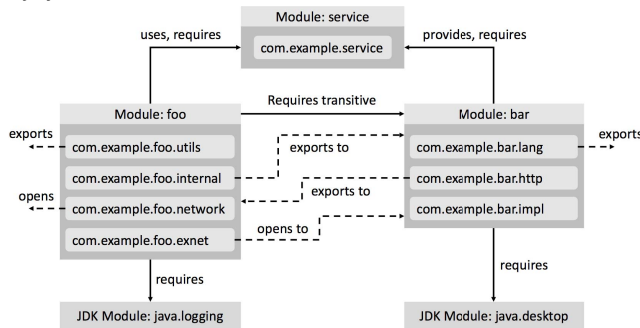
Module: service
com.example.service
uses, requires
provides, requires
Module: foo
Requires transitive
Module: bar
exports
com.example.foo.utils
exports to
com.example.bar.lang
exports
com.example.foo.internal
com.example.bar.http
opens
exports to
com.example.foo.network
com.example.bar.impl
com.example.foo.exnet
opens to
requires
requires
JDK Module: java.logging
JDK Module: java.desktop